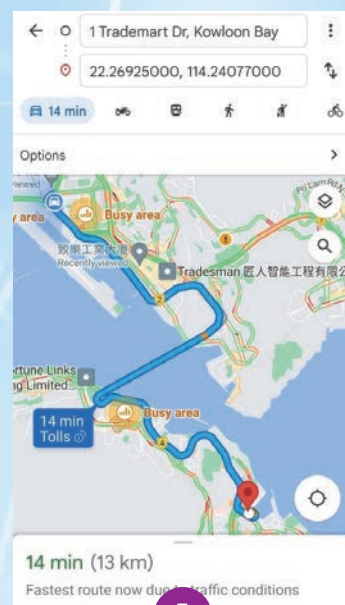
1 Trademart Dr, Kowloon Bay

22.26925000, 114.24077000

14 min

Options

Busy area

Recently viewed

Tradesman 匠人智能工程有限公

Po Lam Rd N

rtune Links
g Limited

Busy area

14 min
Tolls

14 min (13 km)

Fastest route now du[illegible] traffic conditions